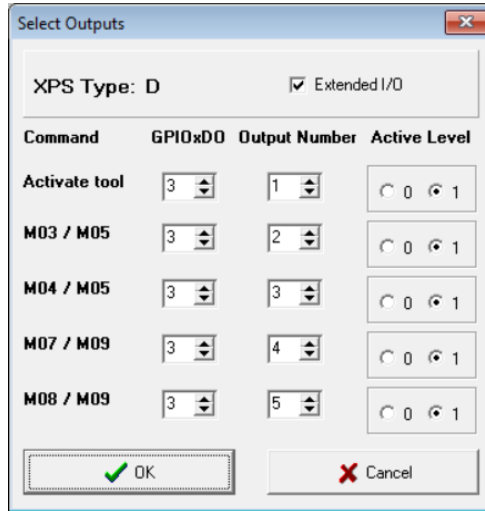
Select Outputs

XPS Type: D

Extended I/O

| Command | GPIOxDO | Output Number | Active Level |
|---|---|---|---|
| Activate tool | 3 | 1 | 0 1 |
| M03 / M05 | 3 | 2 | 0 1 |
| M04 / M05 | 3 | 3 | 0 1 |
| M07 / M09 | 3 | 4 | 0 1 |
| M08 / M09 | 3 | 5 | 0 1 |

OK

Cancel